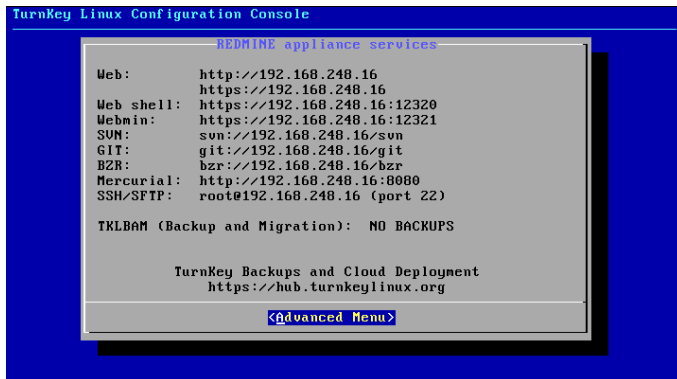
TurnKey Linux Configuration Console

REDMINE appliance services

Web: http://192.168.248.16
https://192.168.248.16
Web shell: https://192.168.248.16:12320
Webmin: https://192.168.248.16:12321
SVN: svn://192.168.248.16/svn
GIT: git://192.168.248.16/git
BZR: bzr://192.168.248.16/bzr
Mercurial: http://192.168.248.16:8080
SSH/SFTP: root@192.168.248.16 (port 22)

TKLBAM (Backup and Migration): NO BACKUPS

TurnKey Backups and Cloud Deployment
https://hub.turnkeylinux.org

<Advanced Menu>